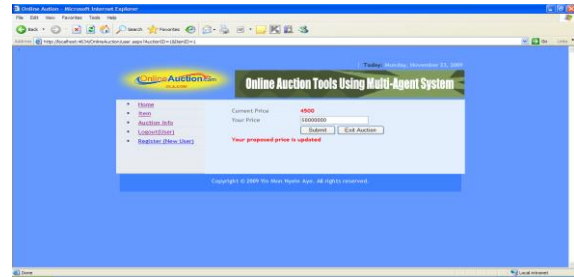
Online Auction - Microsoft Internet Explorer

File Edit View Favorites Tools Help

Back Search Favorites

Address http://localhost:4634/OnlineAuction/User.aspx?AuctionID=1&ItemID=1

Go Links

Today: Monday, November 23, 2009

Online Auction.com

Online Auction Tools Using Multi-Agent System

Home
Item
Auction Info
Logout(User)
Register (New User)

Current Price 4500
Your Price 50000000
Submit Exit Auction

Your proposed price is updated

Copyright © 2009 Yin Mon Myint Aye. All rights reserved.

Done

Local intranet